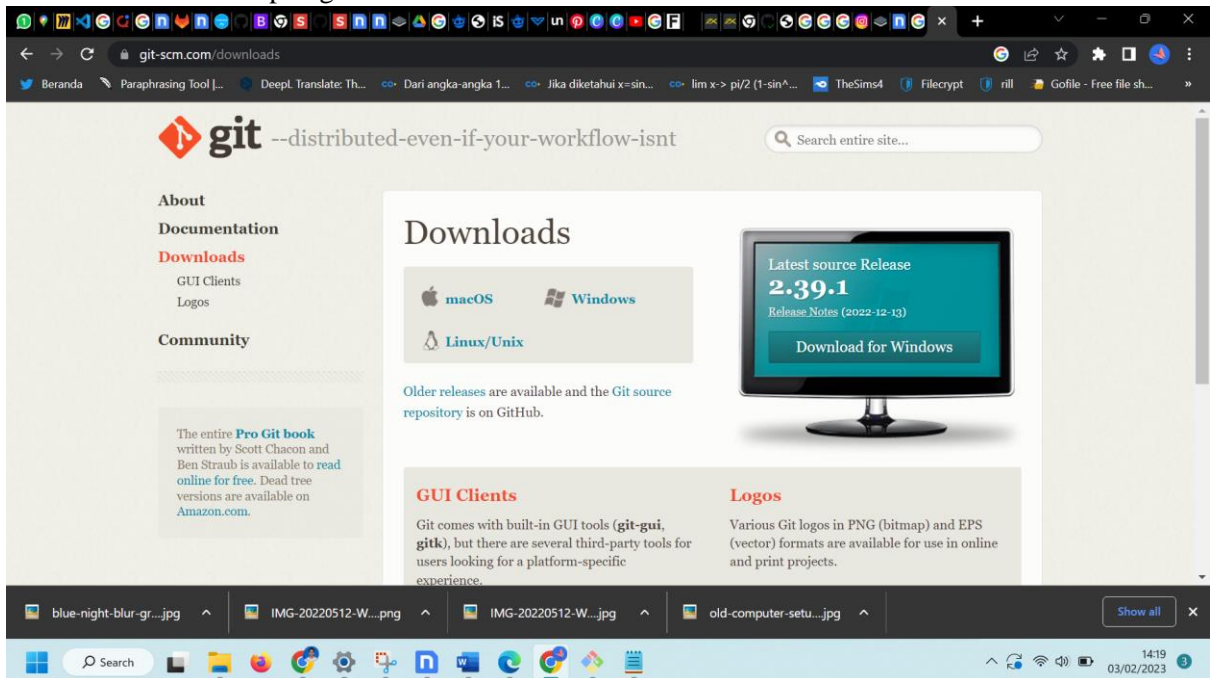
git-scm.com/downloads

Beranda | Paraphrasing Tool |... | DeepL Translate: Th... | Dari angka-angka 1... | Jika diketahui x=sin... | lim x-> pi/2 (1-sin^... | TheSims4 | Filecrypt | rill | Gofile - Free file sh...

git --distributed-even-if-your-workflow-isnt

Search entire site...

About
Documentation
Downloads
GUI Clients
Logos
Community

The entire Pro Git book written by Scott Chacon and Ben Straub is available to read online for free. Dead tree versions are available on Amazon.com.

Downloads

macOS
Windows
Linux/Unix

Older releases are available and the Git source repository is on GitHub.

Latest source Release
2.39.1
Release Notes (2022-12-13)
Download for Windows

GUI Clients

Git comes with built-in GUI tools (git-gui, gitk), but there are several third-party tools for users looking for a platform-specific experience.

Logos

Various Git logos in PNG (bitmap) and EPS (vector) formats are available for use in online and print projects.

blue-night-blur-gr....jpg
IMG-20220512-W....png
IMG-20220512-W....jpg
old-computer-setu....jpg
Show all

Search

14:19
03/02/2023